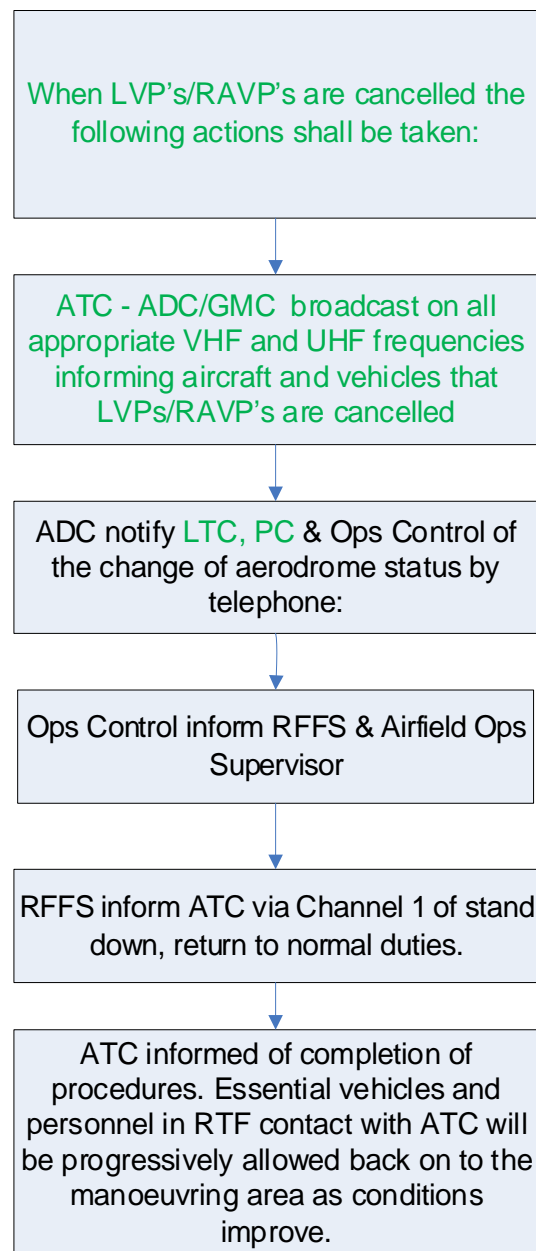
When LVP's/RAVP's are cancelled the following actions shall be taken:

ATC - ADC/GMC broadcast on all appropriate VHF and UHF frequencies informing aircraft and vehicles that LVPs/RAVP's are cancelled

ADC notify LTC, PC & Ops Control of the change of aerodrome status by telephone:

Ops Control inform RFFS & Airfield Ops Supervisor

RFFS inform ATC via Channel 1 of stand down, return to normal duties.

ATC informed of completion of procedures. Essential vehicles and personnel in RTF contact with ATC will be progressively allowed back on to the manoeuvring area as conditions improve.